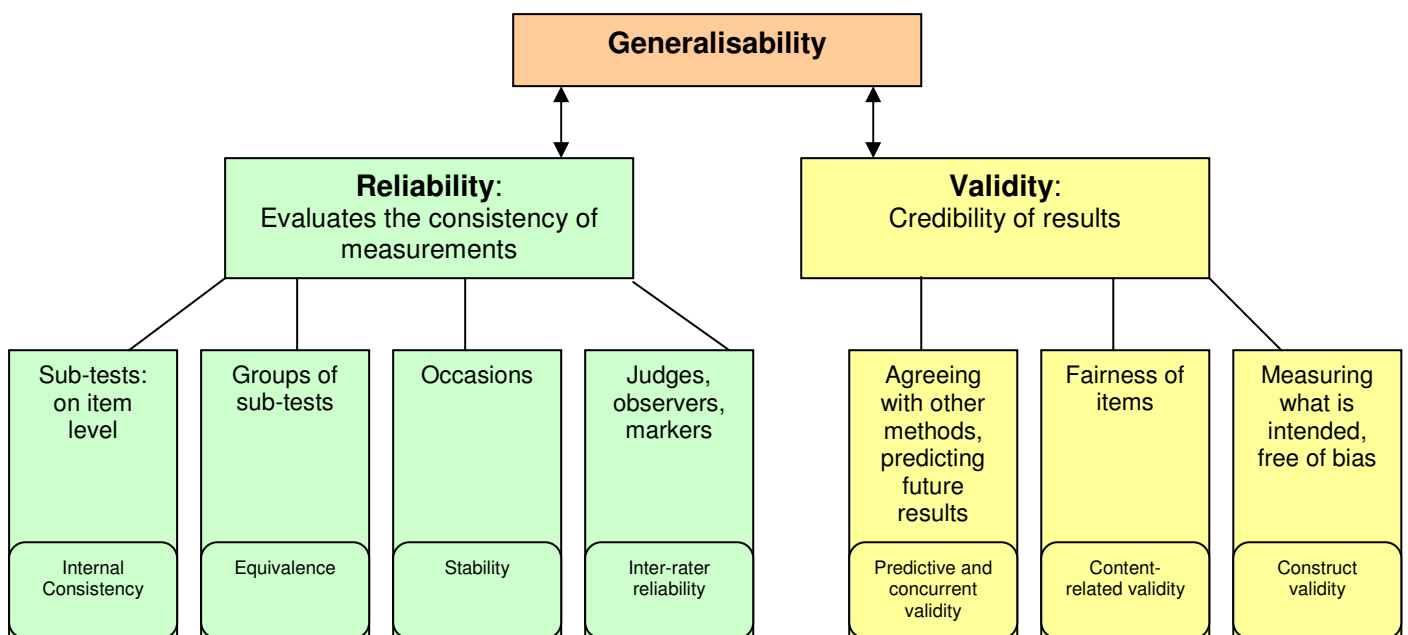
Generalisability

Reliability: Evaluates the consistency of measurements

Validity: Credibility of results

Sub-tests: on item level

Internal Consistency

Groups of sub-tests

Equivalence

Occasions

Stability

Judges, observers, markers

Inter-rater reliability

Agreeing with other methods, predicting future results

Predictive and concurrent validity

Fairness of items

Content-related validity

Measuring what is intended, free of bias

Construct validity